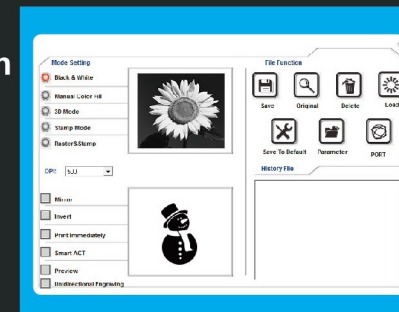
n

Mode Setting

Black & White

Manual Color Fill

3D Mode

Stamp Mode

Raster&Stamp

DPI 500

Mirror

Invert

Print Immediately

Smart ACT

Preview

Unidirectional Engraving

File Function

Save

Original

Delete

Load

Save To Default

Parameter

PORT

History File